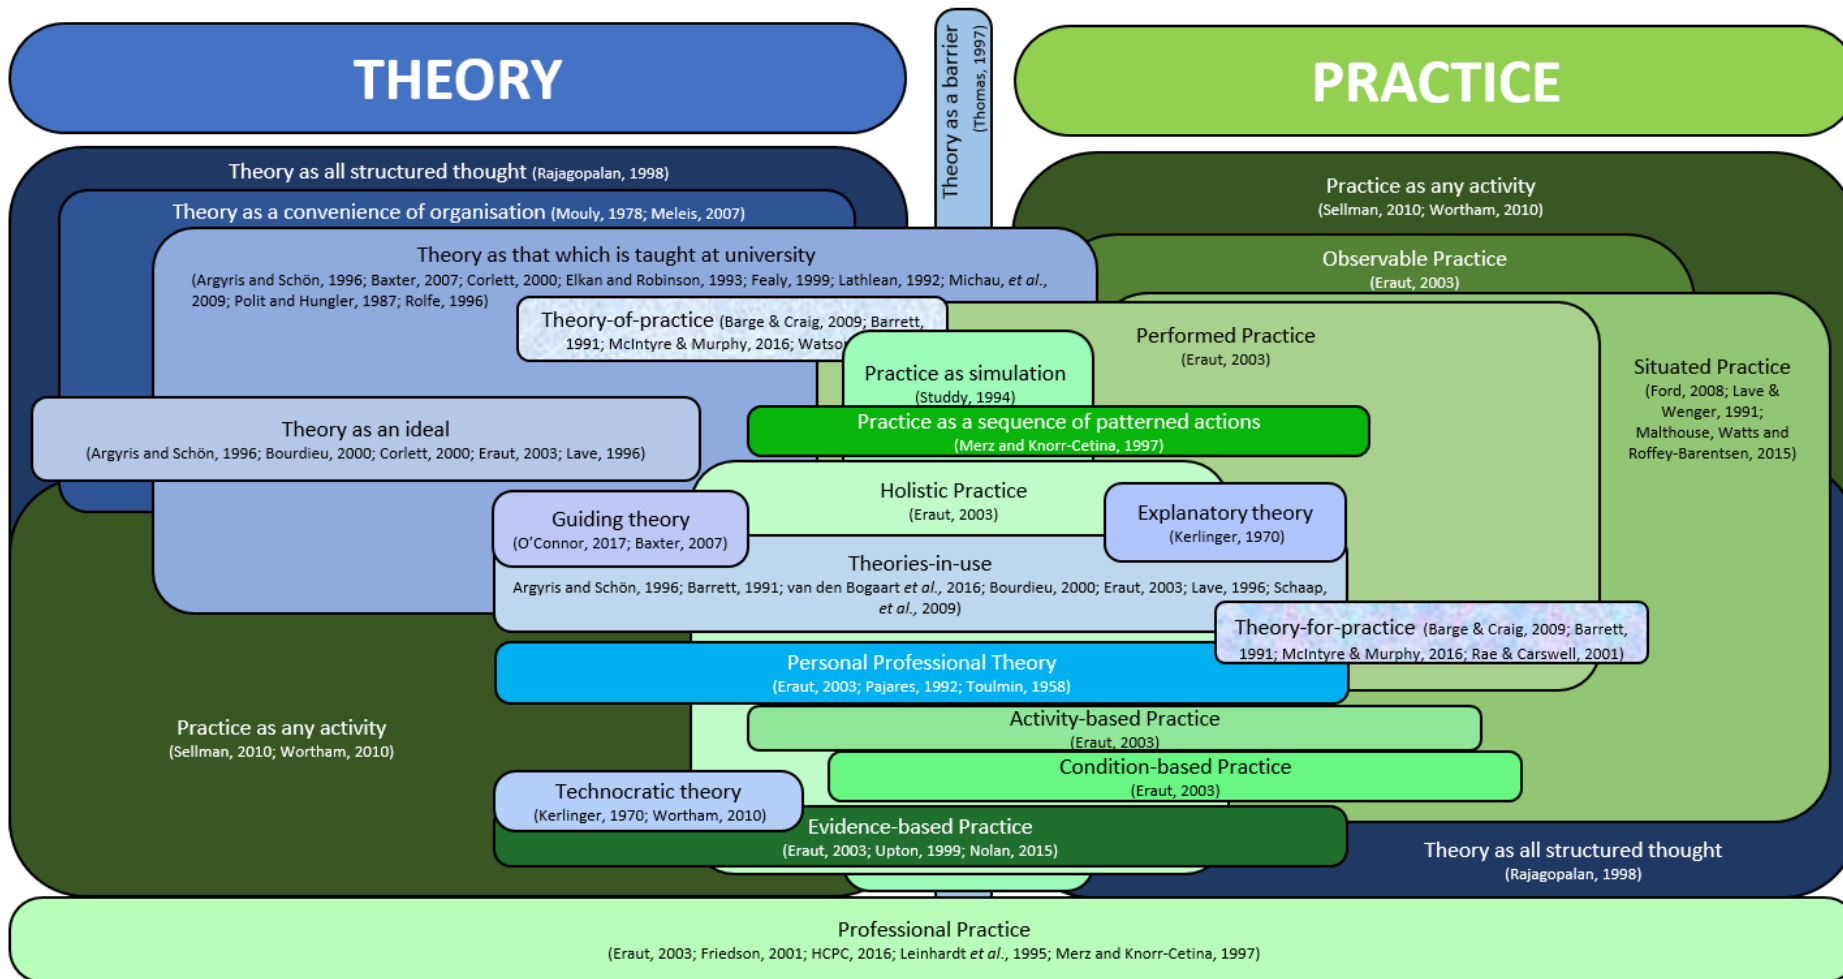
THEORY

Theory as a barrier (Thomas, 1997)

PRACTICE

Theory as all structured thought (Rajagopalan, 1998)

Theory as a convenience of organisation (Mouly, 1978; Meleis, 2007)

Theory as that which is taught at university
(Argyris and Schön, 1996; Baxter, 2007; Corlett, 2000; Elkan and Robinson, 1993; Fealy, 1999; Lathlean, 1992; Michau, *et al.*, 2009; Polit and Hungler, 1987; Rolfe, 1996)

Theory-of-practice (Barge & Craig, 2009; Barrett, 1991; McIntyre & Murphy, 2016; Watso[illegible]

Practice as any activity
(Sellman, 2010; Wortham, 2010)

Observable Practice
(Eraut, 2003)

Performed Practice
(Eraut, 2003)

Situated Practice
(Ford, 2008; Lave & Wenger, 1991; Malthouse, Watts and Roffey-Barentsen, 2015)

Practice as simulation
(Studdy, 1994)

Theory as an ideal
(Argyris and Schön, 1996; Bourdieu, 2000; Corlett, 2000; Eraut, 2003; Lave, 1996)

Practice as a sequence of patterned actions
(Merz and Knorr-Cetina, 1997)

Holistic Practice
(Eraut, 2003)

Guiding theory
(O'Connor, 2017; Baxter, 2007)

Explanatory theory
(Kerlinger, 1970)

Theories-in-use
Argyris and Schön, 1996; Barrett, 1991; van den Bogaart *et al.*, 2016; Bourdieu, 2000; Eraut, 2003; Lave, 1996; Schaap, *et al.*, 2009)

Theory-for-practice (Barge & Craig, 2009; Barrett, 1991; McIntyre & Murphy, 2016; Rae & Carswell, 2001)

Personal Professional Theory
(Eraut, 2003; Pajares, 1992; Toulmin, 1958)

Practice as any activity
(Sellman, 2010; Wortham, 2010)

Activity-based Practice
(Eraut, 2003)

Condition-based Practice
(Eraut, 2003)

Technocratic theory
(Kerlinger, 1970; Wortham, 2010)

Evidence-based Practice
(Eraut, 2003; Upton, 1999; Nolan, 2015)

Theory as all structured thought
(Rajagopalan, 1998)

Professional Practice
(Eraut, 2003; Friedson, 2001; HCPC, 2016; Leinhardt *et al.*, 1995; Merz and Knorr-Cetina, 1997)